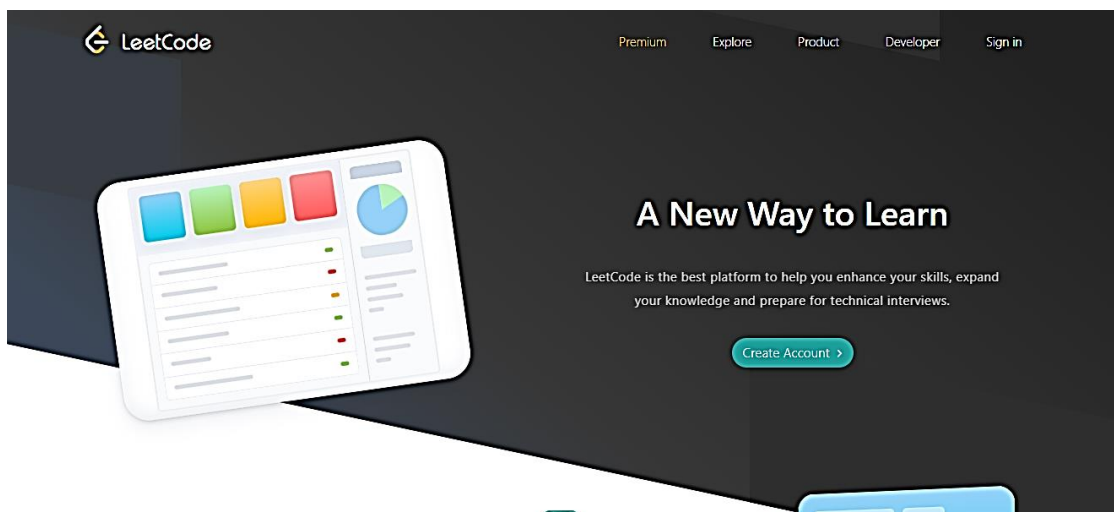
LeetCode

Premium Explore Product Developer Sign in

A New Way to Learn

LeetCode is the best platform to help you enhance your skills, expand your knowledge and prepare for technical interviews.

Create Account ›